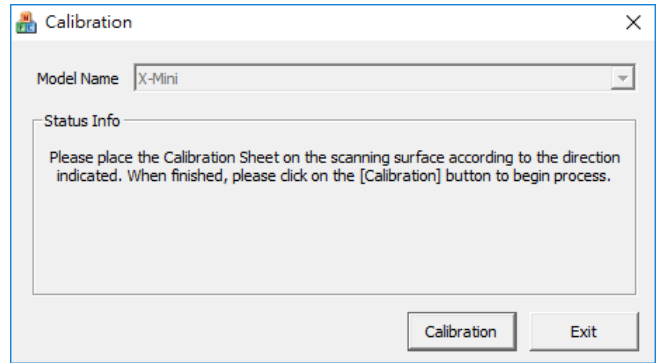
Calibration

×

Model Name X-Mini

Status Info

Please place the Calibration Sheet on the scanning surface according to the direction indicated. When finished, please click on the [Calibration] button to begin process.

Calibration

Exit